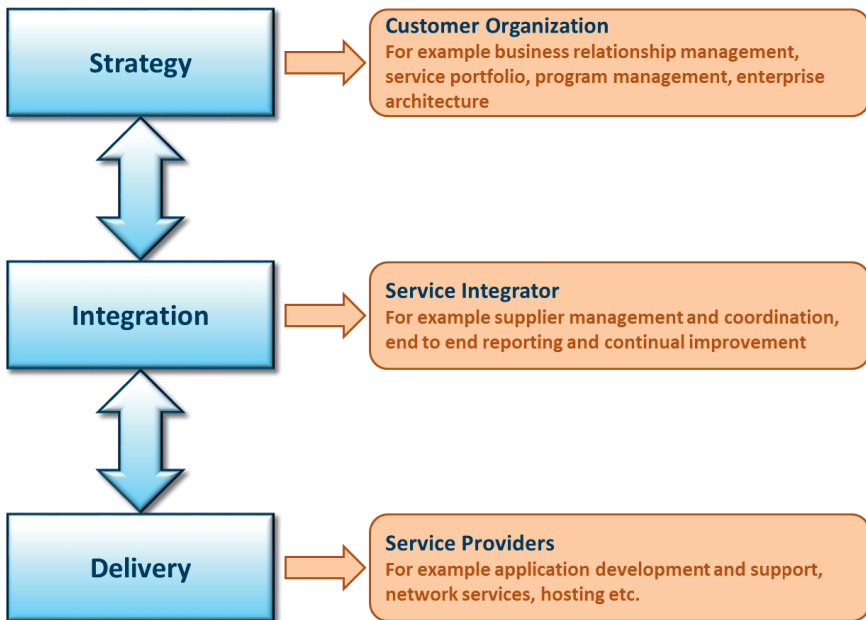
Strategy

Customer Organization
For example business relationship management, service portfolio, program management, enterprise architecture

Integration

Service Integrator
For example supplier management and coordination, end to end reporting and continual improvement

Delivery

Service Providers
For example application development and support, network services, hosting etc.